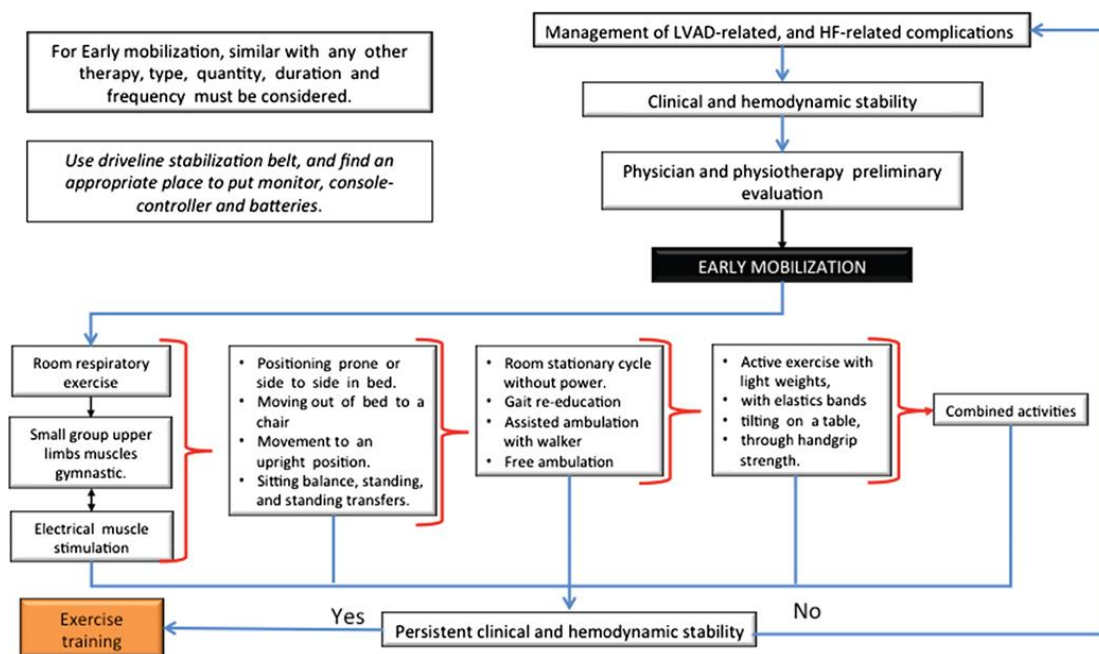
For Early mobilization, similar with any other therapy, type, quantity, duration and frequency must be considered.

Use driveline stabilization belt, and find an appropriate place to put monitor, console-controller and batteries.

Management of LVAD-related, and HF-related complications

Clinical and hemodynamic stability

Physician and physiotherapy preliminary evaluation

EARLY MOBILIZATION

Room respiratory exercise

Small group upper limbs muscles gymnastic.

Electrical muscle stimulation

• Positioning prone or side to side in bed.
• Moving out of bed to a chair
• Movement to an upright position.
• Sitting balance, standing, and standing transfers.

• Room stationary cycle without power.
• Gait re-education
• Assisted ambulation with walker
• Free ambulation

• Active exercise with light weights,
• with elastics bands
• tilting on a table,
• through handgrip strength.

Combined activities

Exercise training

Yes

Persistent clinical and hemodynamic stability

No